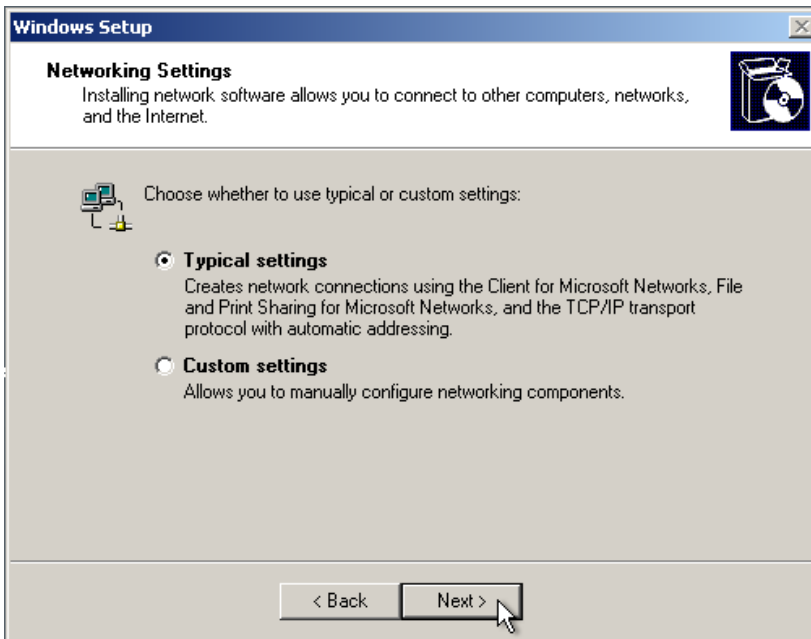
Windows Setup

Networking Settings
Installing network software allows you to connect to other computers, networks, and the Internet.

Choose whether to use typical or custom settings:

Typical settings
Creates network connections using the Client for Microsoft Networks, File and Print Sharing for Microsoft Networks, and the TCP/IP transport protocol with automatic addressing.

Custom settings
Allows you to manually configure networking components.

< Back

Next >